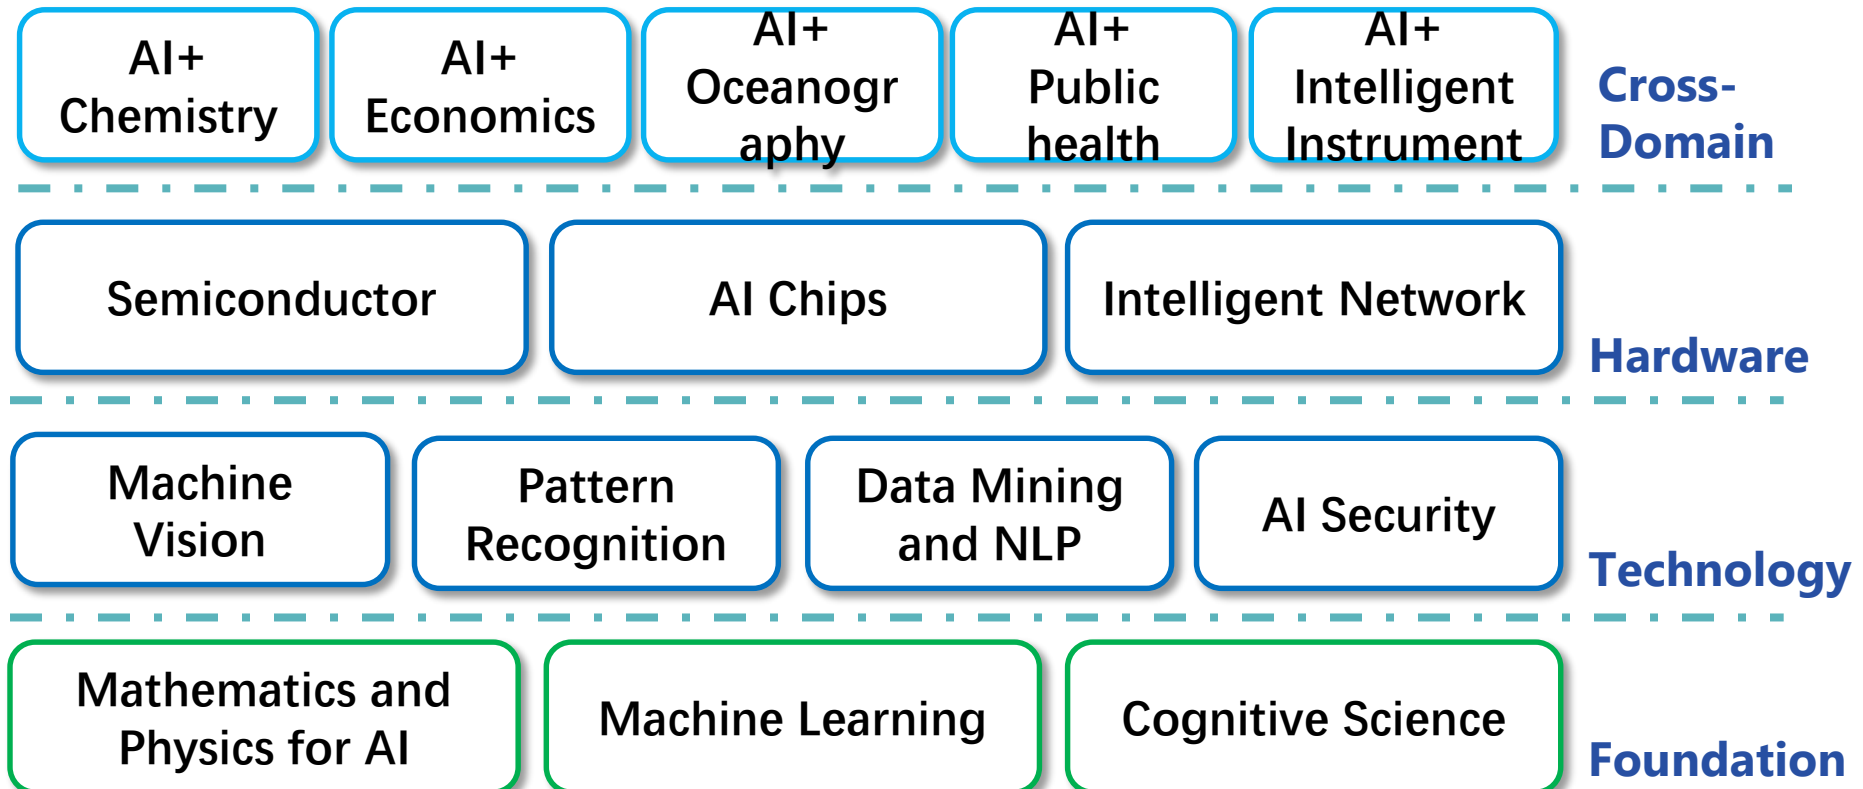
AI+ Chemistry

AI+ Economics

AI+ Oceanogr aphy

AI+ Public health

AI+ Intelligent Instrument

Cross-Domain

Semiconductor

AI Chips

Intelligent Network

Hardware

Machine Vision

Pattern Recognition

Data Mining and NLP

AI Security

Technology

Mathematics and Physics for AI

Machine Learning

Cognitive Science

Foundation